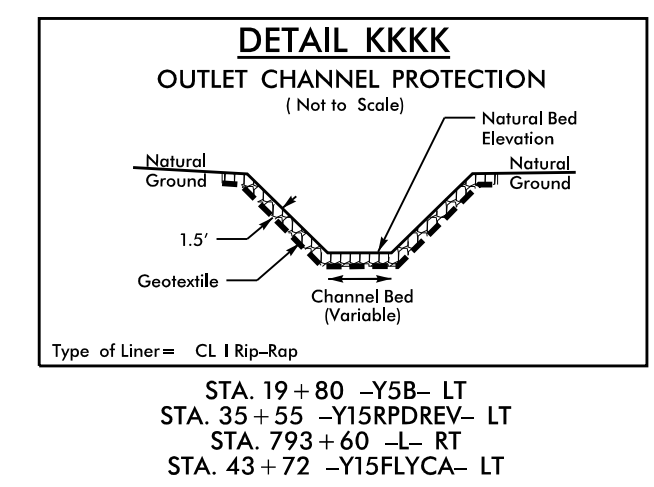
DETAIL KKKK

OUTLET CHANNEL PROTECTION

( Not to Scale)

Natural Bed Elevation

Natural Ground

Natural Ground

1.5'

Geotextile

Channel Bed (Variable)

Type of Liner= CL I Rip–Rap

STA. 19 + 80 –Y5B– LT
STA. 35 + 55 –Y15RPDREV– LT
STA. 793 + 60 –L– RT
STA. 43 + 72 –Y15FLYCA– LT